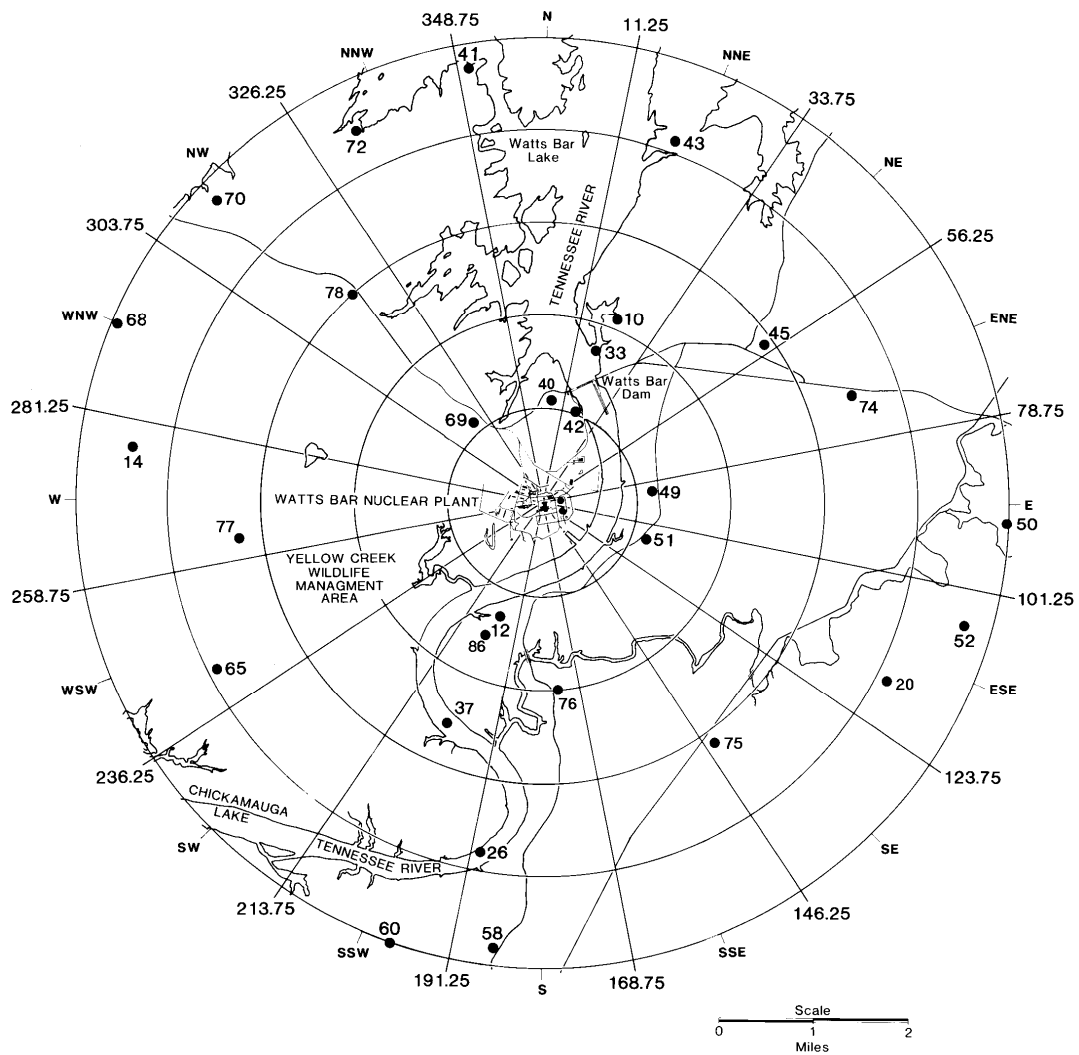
348.75
N
11.25
NNW
41
NNE
326.25
33.75
72
Watts Bar Lake
43
NW
NE
70
TENNESSEE RIVER
303.75
56.25
78
WNW
68
10
ENE
45
33
40
Watts Bar Dam
74
281.25
69
42
78.75
14
W
WATTS BAR NUCLEAR PLANT
49
E
50
77
51
YELLOW CREEK WILDLIFE MANAGMENT AREA
258.75
101.25
12
52
86
65
WSW
20
ESE
76
37
75
236.25
123.75
CHICKAMAUGA LAKE
SW
TENNESSEE RIVER
26
SE
213.75
146.25
60
58
SSW
SSE
191.25
S
168.75
Scale
0
1
2
Miles